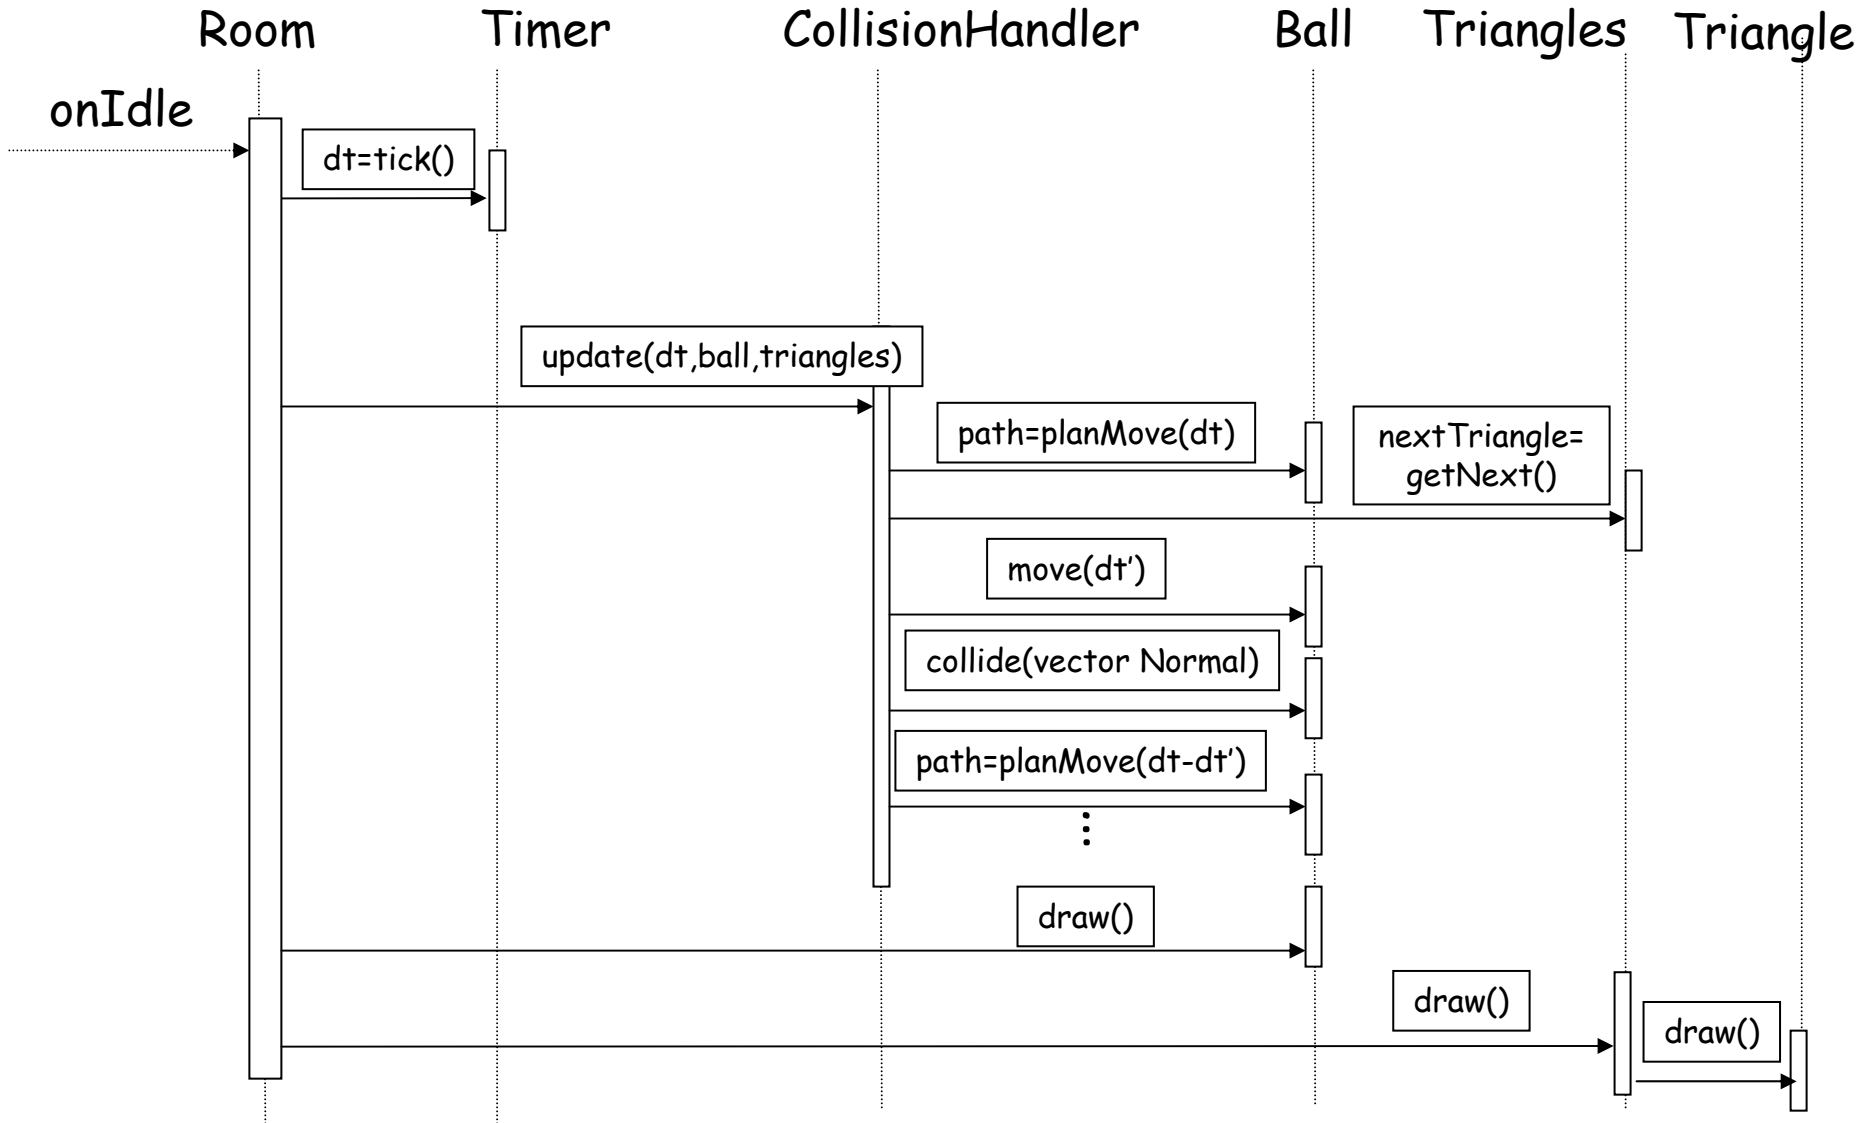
Room Timer CollisionHandler Ball Triangles Triangle

onIdle

dt=tick()

update(dt,ball,triangles)

path=planMove(dt)

nextTriangle=getNext()

move(dt')

collide(vector Normal)

path=planMove(dt-dt')

⋮

draw()

draw()

draw()